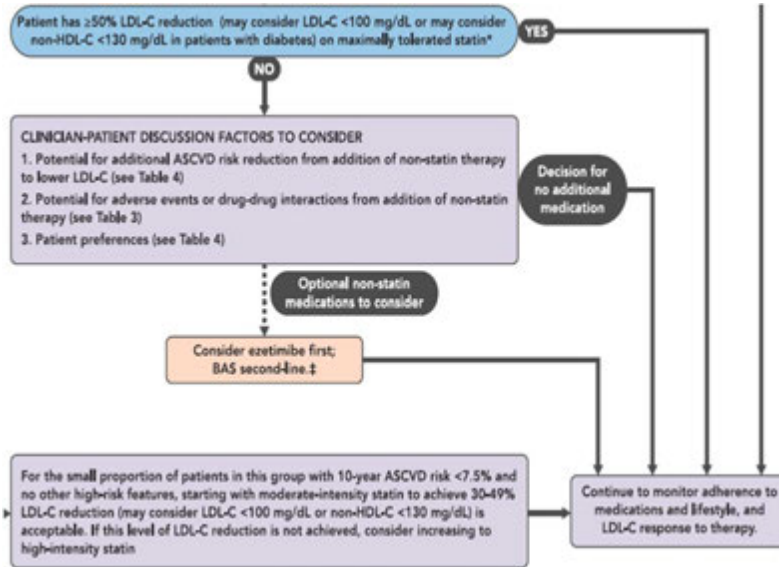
Patient has ≥50% LDL-C reduction (may consider LDL-C <100 mg/dL or may consider non-HDL-C <130 mg/dL in patients with diabetes) on maximally tolerated statin*

YES

NO

CLINICIAN-PATIENT DISCUSSION FACTORS TO CONSIDER
1. Potential for additional ASCVD risk reduction from addition of non-statin therapy to lower LDL-C (see Table 4)
2. Potential for adverse events or drug-drug interactions from addition of non-statin therapy (see Table 3)
3. Patient preferences (see Table 4)

Decision for no additional medication

Optional non-statin medications to consider

Consider ezetimibe first; BAS second-line.‡

For the small proportion of patients in this group with 10-year ASCVD risk <7.5% and no other high-risk features, starting with moderate-intensity statin to achieve 30-49% LDL-C reduction (may consider LDL-C <100 mg/dL or non-HDL-C <130 mg/dL) is acceptable. If this level of LDL-C reduction is not achieved, consider increasing to high-intensity statin

Continue to monitor adherence to medications and lifestyle, and LDL-C response to therapy.